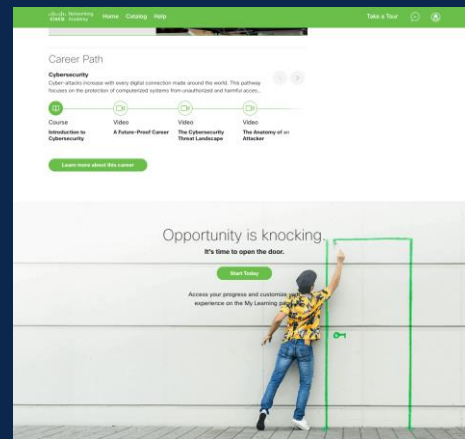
cisco Networking Academy Home Catalog Help

Take a Tour

Career Path

Cybersecurity

Cyber-attacks increase with every digital connection made around the world. This pathway focuses on the protection of computerized systems from unauthorized and harmful acces...

Course
Introduction to Cybersecurity

Video
A Future-Proof Career

Video
The Cybersecurity Threat Landscape

Video
The Anatomy of an Attacker

Learn more about this career

Opportunity is knocking.

It's time to open the door.

Start Today

Access your progress and customize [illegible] experience on the My Learning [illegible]